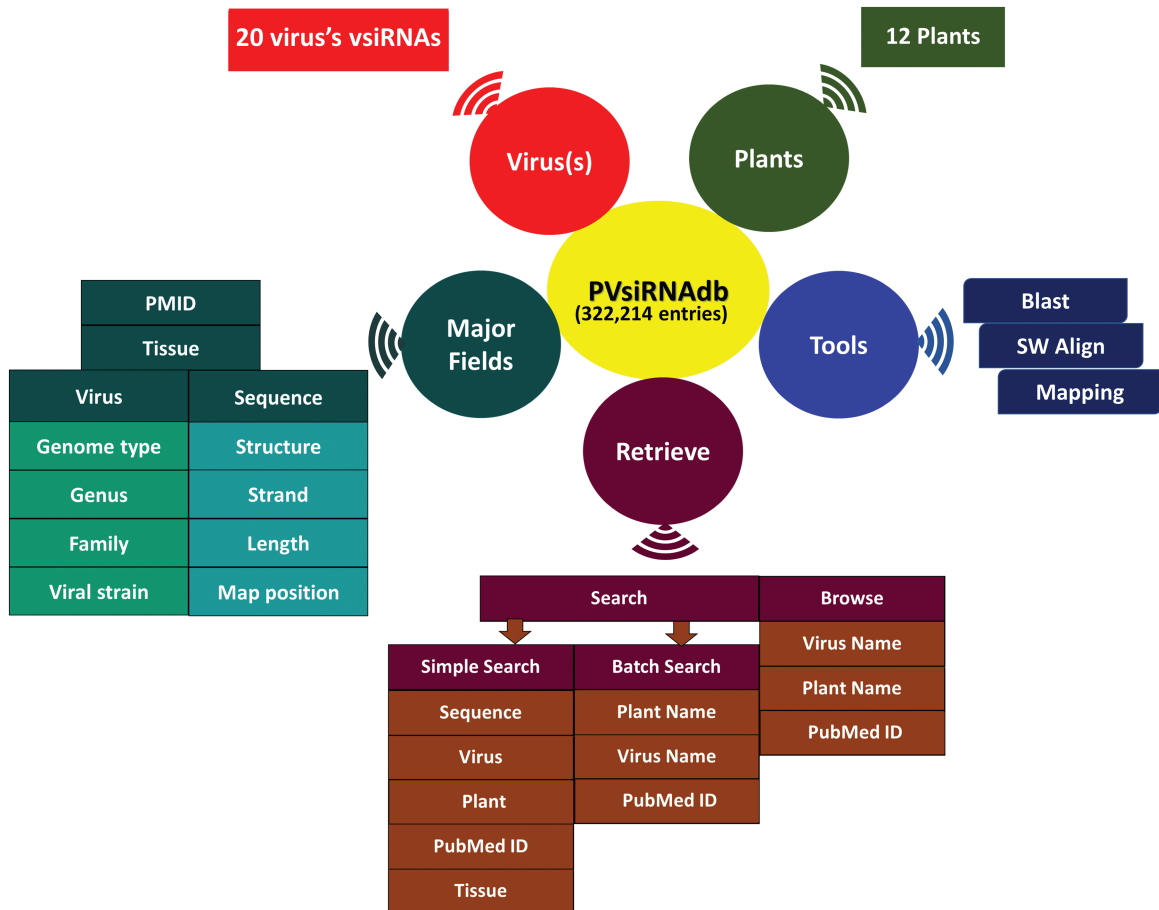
20 virus's vsiRNAs

12 Plants

Virus(s)

Plants

PVsiRNAdb
(322,214 entries)

Major Fields

Tools

Retrieve

PMID

Tissue

| Virus | Sequence |
|---|---|
| Genome type | Structure |
| Genus | Strand |
| Family | Length |
| Viral strain | Map position |

Blast

SW Align

Mapping

Search

Browse

| Simple Search | Batch Search |
|---|---|
| Sequence | Plant Name |
| Virus | Virus Name |
| Plant | PubMed ID |
| PubMed ID | |
| Tissue | |

| Browse |
|---|
| Virus Name |
| Plant Name |
| PubMed ID |